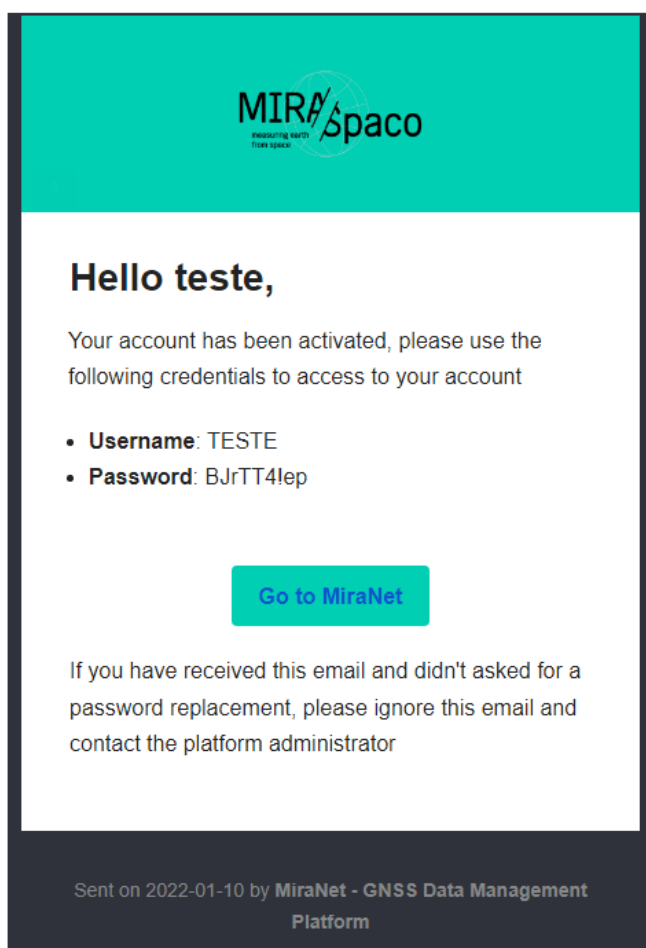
MIRA/spaco
measuring earth from space

# Hello teste,

Your account has been activated, please use the following credentials to access to your account

- **Username**: TESTE
- **Password**: BJrTT4!ep

Go to MiraNet

If you have received this email and didn't asked for a password replacement, please ignore this email and contact the platform administrator

Sent on 2022-01-10 by **MiraNet - GNSS Data Management Platform**